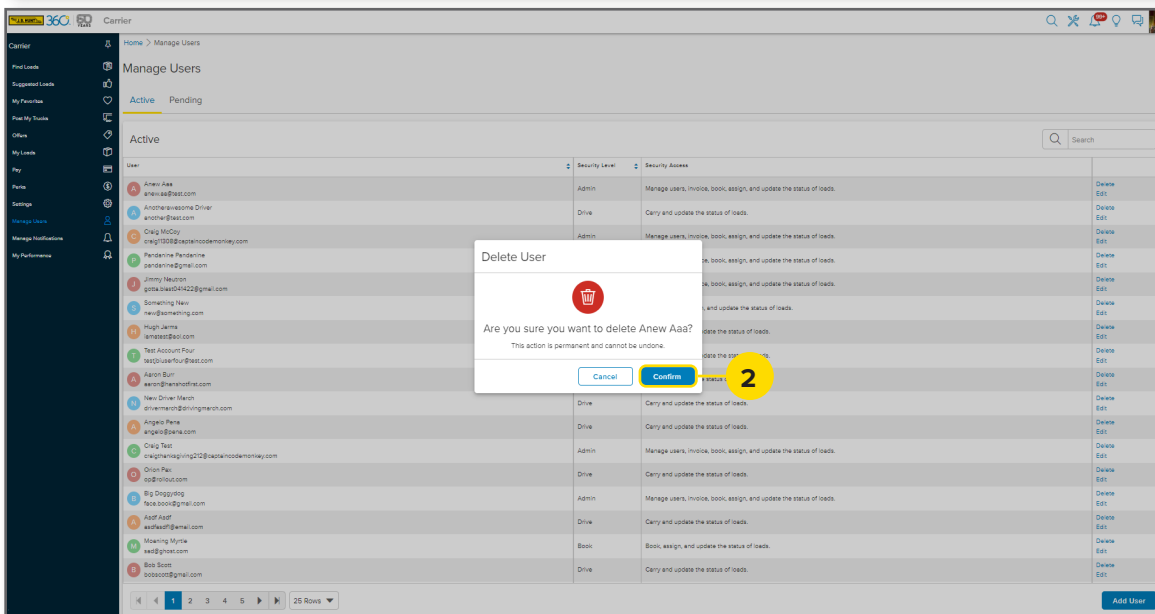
J.B. HUNT 360 60 YEARS Carrier

99+

Carrier

Find Loads
Suggested Loads
My Favorites
Post My Trucks
Offers
My Loads
Pay
Perks
Settings
Manage Users
Manage Notifications
My Performance

Home > Manage Users

Manage Users

Active Pending

Active

Search

| User | Security Level | Security Access | |
|---|---|---|---|
| Anew Aaa anewaa@test.com | Admin | Manage users, invoice, book, assign, and update the status of loads. | Delete Edit |
| Anotherawesome Driver another@test.com | Drive | Carry and update the status of loads. | Delete Edit |
| Craig McCoy craig11308@captaincodemonkey.com | Admin | Manage users, invoice, book, assign, and update the status of loads. | Delete Edit |
| Pendanine Pendanine pendanine@gmail.com | | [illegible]e, book, assign, and update the status of loads. | Delete Edit |
| Jimmy Neutron gotta.blast041422@gmail.com | | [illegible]e, book, assign, and update the status of loads. | Delete Edit |
| Something New new@something.com | | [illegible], and update the status of loads. | Delete Edit |
| Hugh Jerms iamatest@aol.com | | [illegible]date the status of loads. | Delete Edit |
| Test Account Four testjouerfour@test.com | | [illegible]date the status of loads. | Delete Edit |
| Aaron Burr aaron@hanshotfirst.com | | | Delete Edit |
| New Driver March drivermarch@drivingmarch.com | Drive | Carry and update the status of loads. | Delete Edit |
| Angelo Pena angelo@pena.com | Drive | Carry and update the status of loads. | Delete Edit |
| Craig Test craigthanksgiving212@captaincodemonkey.com | Admin | Manage users, invoice, book, assign, and update the status of loads. | Delete Edit |
| Orion Pax op@rollout.com | Drive | Carry and update the status of loads. | Delete Edit |
| Big Doggydog face.book@gmail.com | Admin | Manage users, invoice, book, assign, and update the status of loads. | Delete Edit |
| Asdf Asdf asdfasdf@email.com | Drive | Carry and update the status of loads. | Delete Edit |
| Moaning Myrtle sad@ghost.com | Book | Book, assign, and update the status of loads. | Delete Edit |
| Bob Scott bobscott@gmail.com | Drive | Carry and update the status of loads. | Delete Edit |

1 2 3 4 5 25 Rows

Add User

Delete User

Are you sure you want to delete Anew Aaa?

This action is permanent and cannot be undone.

Cancel Confirm

2